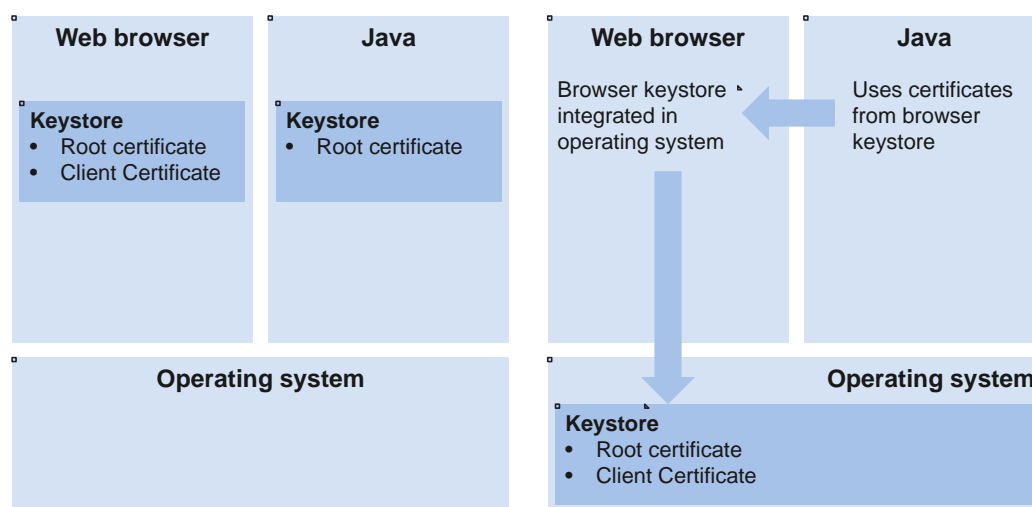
Web browser

Keystore
- Root certificate
- Client Certificate

Java

Keystore
- Root certificate

Operating system

Web browser

Browser keystore integrated in operating system

Java

Uses certificates from browser keystore

Operating system

Keystore
- Root certificate
- Client Certificate